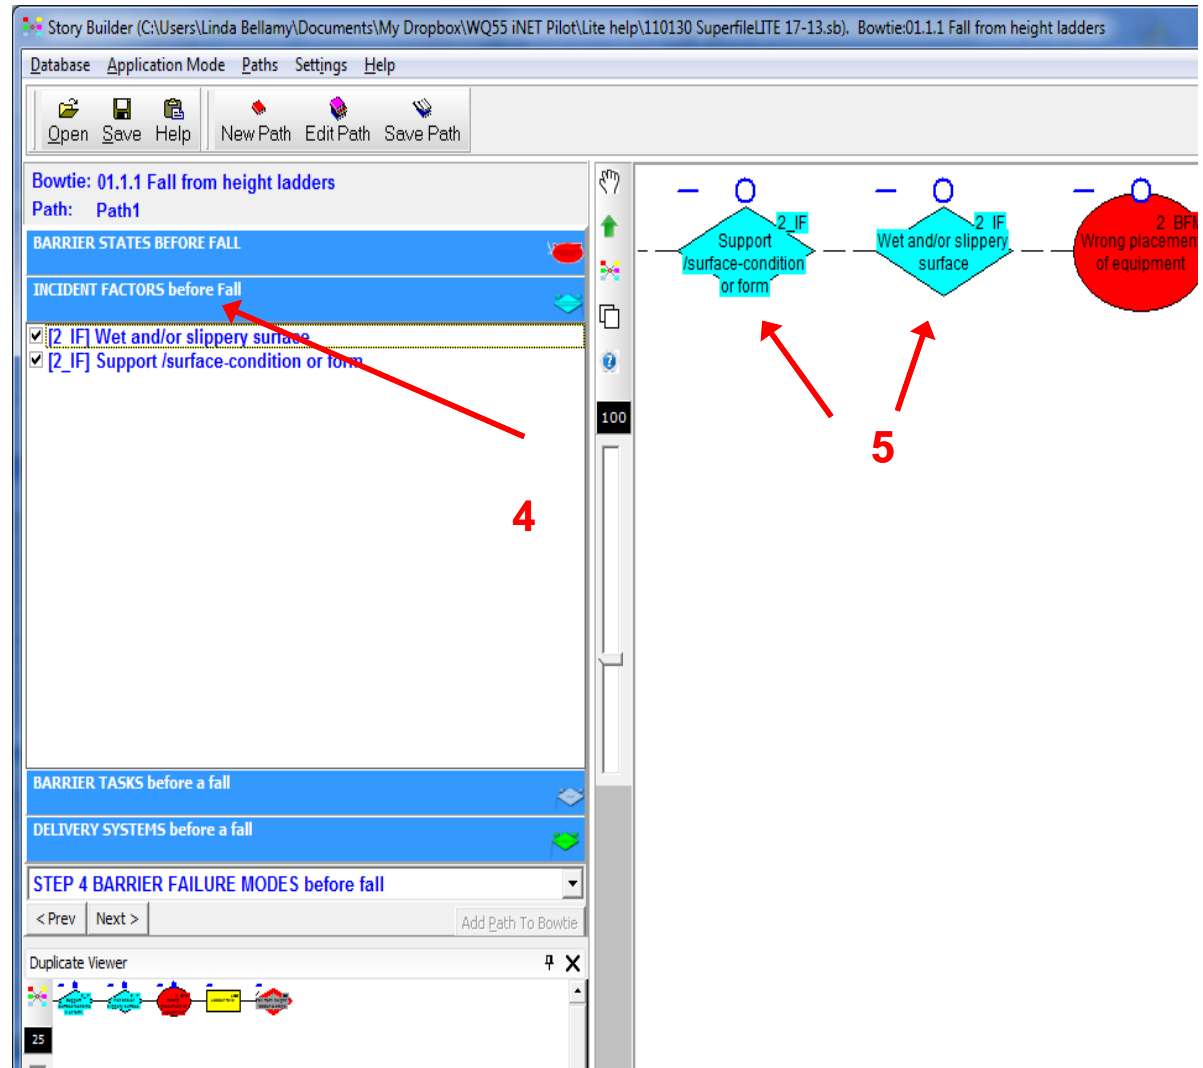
Story Builder (C:\Users\Linda Bellamy\Documents\My Dropbox\WQ55 iNET Pilot\Lite help\110130 SuperfileLITE 17-13.sb). Bowtie:01.1.1 Fall from height ladders

Database Application Mode Paths Settings Help

Open Save Help New Path Edit Path Save Path

Bowtie: 01.1.1 Fall from height ladders
Path: Path1

BARRIER STATES BEFORE FALL

INCIDENT FACTORS before Fall

[2_IF] Wet and/or slippery surface
[2_IF] Support /surface-condition or form

4

BARRIER TASKS before a fall

DELIVERY SYSTEMS before a fall

STEP 4 BARRIER FAILURE MODES before fall

< Prev Next > Add Path To Bowtie

Duplicate Viewer

25

100

2_IF
Support /surface-condition or form

2_IF
Wet and/or slippery surface

2_BFM
Wrong placement of equipment

5